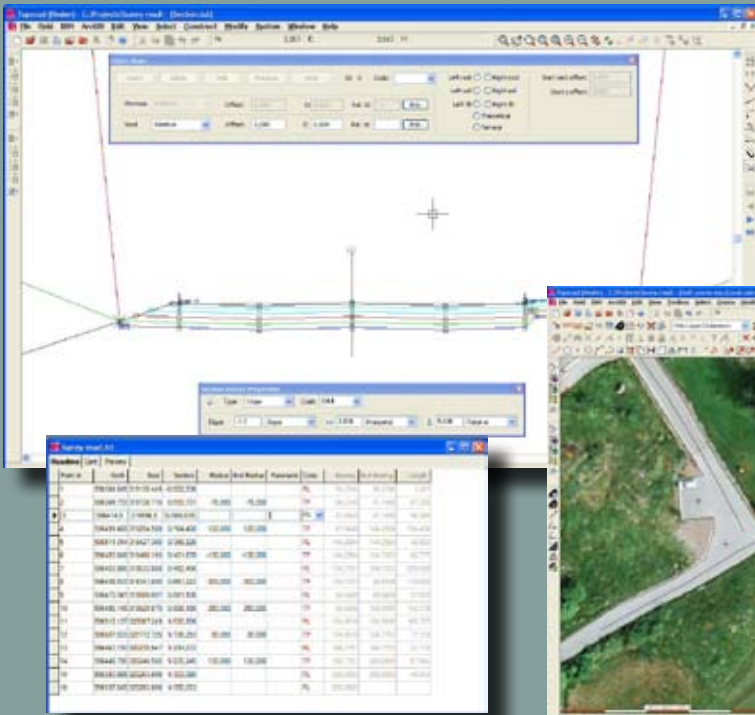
Topocad [Model] - [C:\Projects\Survey road\ - [Section.tcd]]

File Field BIM ArcGIS Edit View Select Construct Modify System Window Help

Section Properties

Type Slope Code

Slope Slope

Survey road A1

Headline Cant Persons

| Point id | North | East | Sections | Radius | End Radius | Parameter | Color | Bearing | End Bearing | Length |
|---|---|---|---|---|---|---|---|---|---|---|
| 1 | | | | | | | | | | |
| 2 | | | | -75.000 | -75.000 | | | | | |
| 3 | | | | | | | | | | |
| 4 | | | | 130.000 | 130.000 | | | | | |
| 5 | | | | | | | | | | |
| 6 | | | | | | | | | | |
| 7 | | | | -170.000 | -170.000 | | | | | |
| 8 | | | | | | | | | | |
| 9 | | | | 300.000 | 300.000 | | | | | |
| 10 | | | | | | | | | | |
| 11 | | | | 280.000 | 280.000 | | | | | |
| 12 | | | | | | | | | | |
| 13 | | | | 80.000 | 80.000 | | | | | |
| 14 | | | | | | | | | | |
| 15 | | | | 130.000 | 130.000 | | | | | |
| 16 | | | | | | | | | | |
| 17 | | | | | | | | | | |

Topocad [Model] - [Survey road]